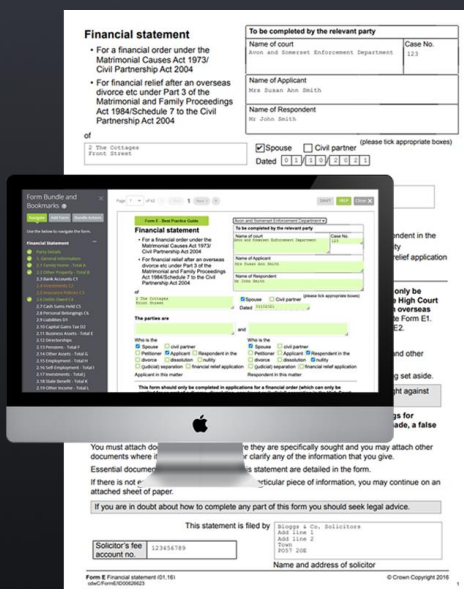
Financial statement

• For a financial order under the Matrimonial Causes Act 1973/ Civil Partnership Act 2004

• For financial relief after an overseas divorce etc under Part 3 of the Matrimonial and Family Proceedings Act 1984/Schedule 7 to the Civil Partnership Act 2004

| To be completed by the relevant party | |
|---|---|
| Name of court<br>Avon and Somerset Enforcement Department | Case No.<br>123 |
| Name of Applicant<br>Mrs Susan Ann Smith | |
| Name of Respondent<br>Mr John Smith | |

of

2 The Cottages
Front Street

(please tick appropriate boxes)
☑ Spouse ☐ Civil partner
Dated 0 1 / 1 0 / 2 0 2 1

Form Bundle and Bookmarks
Use the below to navigate the form.
Financial Statement
Party Details
2.1 General Information
2.7 Family Home - Total A
2.8 Other Property - Total B
2.9 Bank Accounts C1
2.10 Investments C2
2.11 Insurance Policies C3
2.16 Debts Owed C4
2.17 Cash Sums Held C5
2.18 Personal Belongings C6
2.19 Liabilities D1
2.20 Capital Gains Tax D2
2.21 Business Assets - Total E
2.22 Directorships
2.13 Pensions - Total F
2.14 Other Assets - Total G
2.15 Employment - Total H
2.16 Self-Employment - Total I
2.17 Investments - Total J
2.18 State Benefit - Total K
2.19 Other Income - Total L

Form E - Best Practice Guide
Financial statement
The parties are
Who is the
☑ Spouse ☐ civil partner
☐ Petitioner ☑ Applicant ☐ Respondent in the
☑ divorce ☐ dissolution ☐ nullity
☐ (judicial) separation ☐ financial relief application
Applicant in this matter
and
Respondent in this matter
This form should only be completed in applications for a financial order (which can only be

ondent in the
ity
relief application

only be
High Court
overseas
Form E1.
E2.

and other

ght against

ng set aside.

gs for
ade, a false

You must attach do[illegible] re they are specifically sought and you may attach other documents where it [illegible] clarify any of the information that you give.

Essential docume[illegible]s statement are detailed in the form.

If there is not e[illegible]rticular piece of information, you may continue on an attached sheet of paper.

If you are in doubt about how to complete any part of this form you should seek legal advice.

This statement is filed by
Bloggs & Co. Solicitors
Add line 1
Add line 2
Town
PO57 2OE

Solicitor's fee account no. 123456789

Name and address of solicitor

Form E Financial statement (01.16)
Crown Copyright 2016